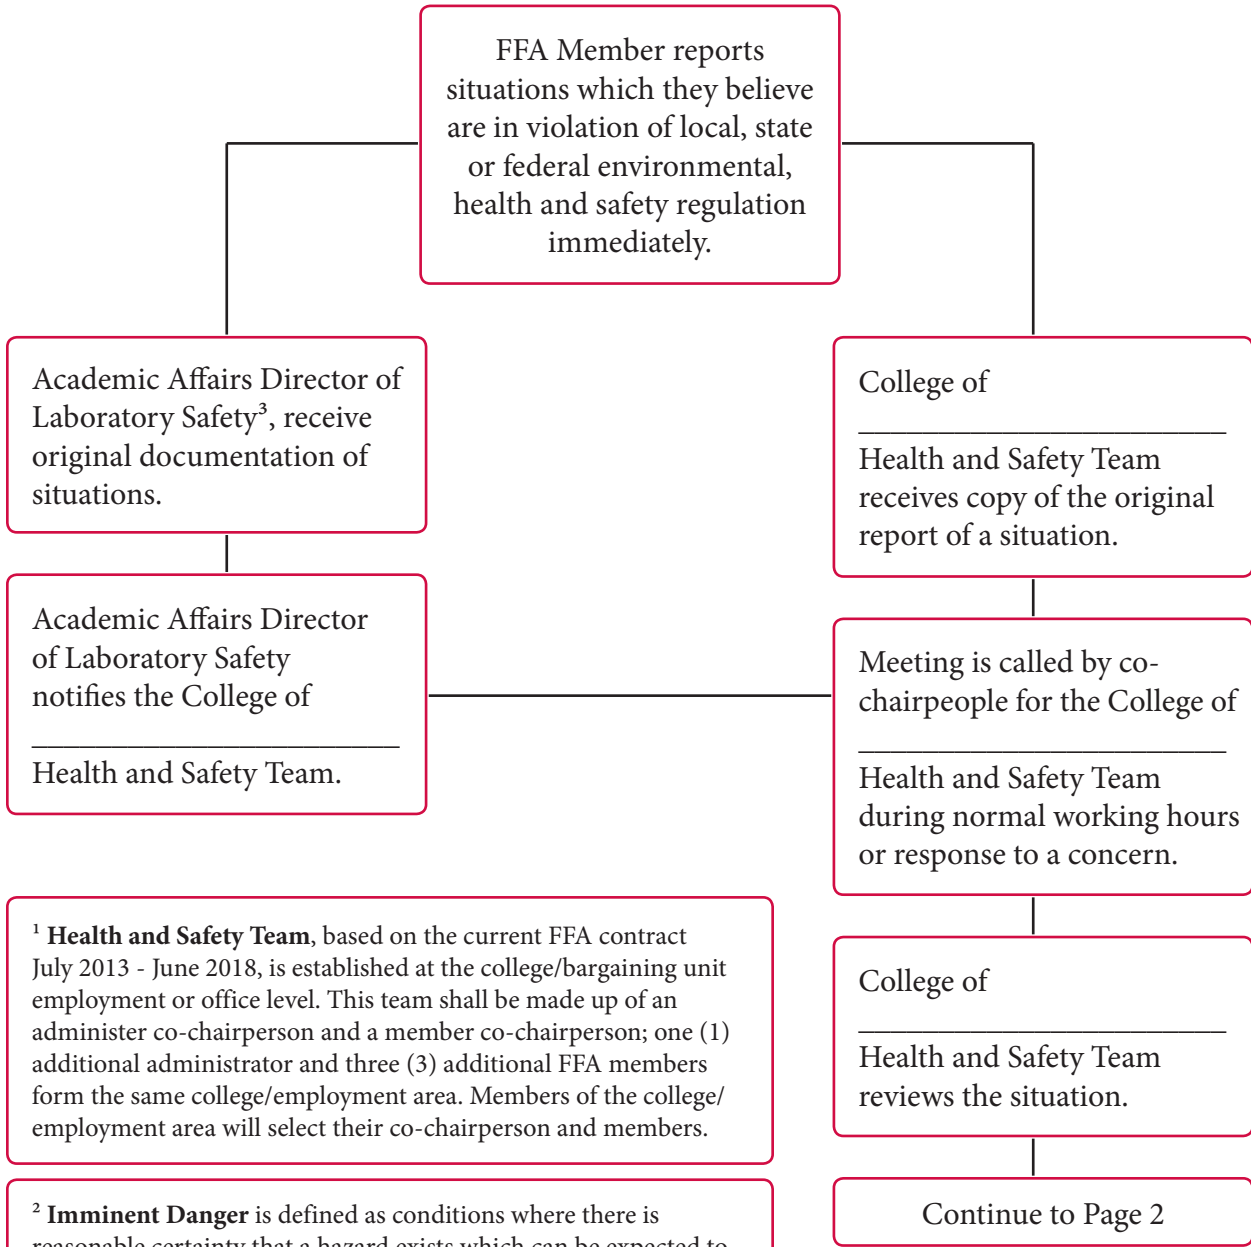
FFA Member reports situations which they believe are in violation of local, state or federal environmental, health and safety regulation immediately.

Academic Affairs Director of Laboratory Safety³, receive original documentation of situations.

College of

_______________________

Health and Safety Team receives copy of the original report of a situation.

Academic Affairs Director of Laboratory Safety notifies the College of

_______________________

Health and Safety Team.

Meeting is called by co-chairpeople for the College of

_______________________

Health and Safety Team during normal working hours or response to a concern.

¹ **Health and Safety Team**, based on the current FFA contract July 2013 - June 2018, is established at the college/bargaining unit employment or office level. This team shall be made up of an administer co-chairperson and a member co-chairperson; one (1) additional administrator and three (3) additional FFA members form the same college/employment area. Members of the college/ employment area will select their co-chairperson and members.

College of

_______________________

Health and Safety Team reviews the situation.

² **Imminent Danger** is defined as conditions where there is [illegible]

Continue to Page 2